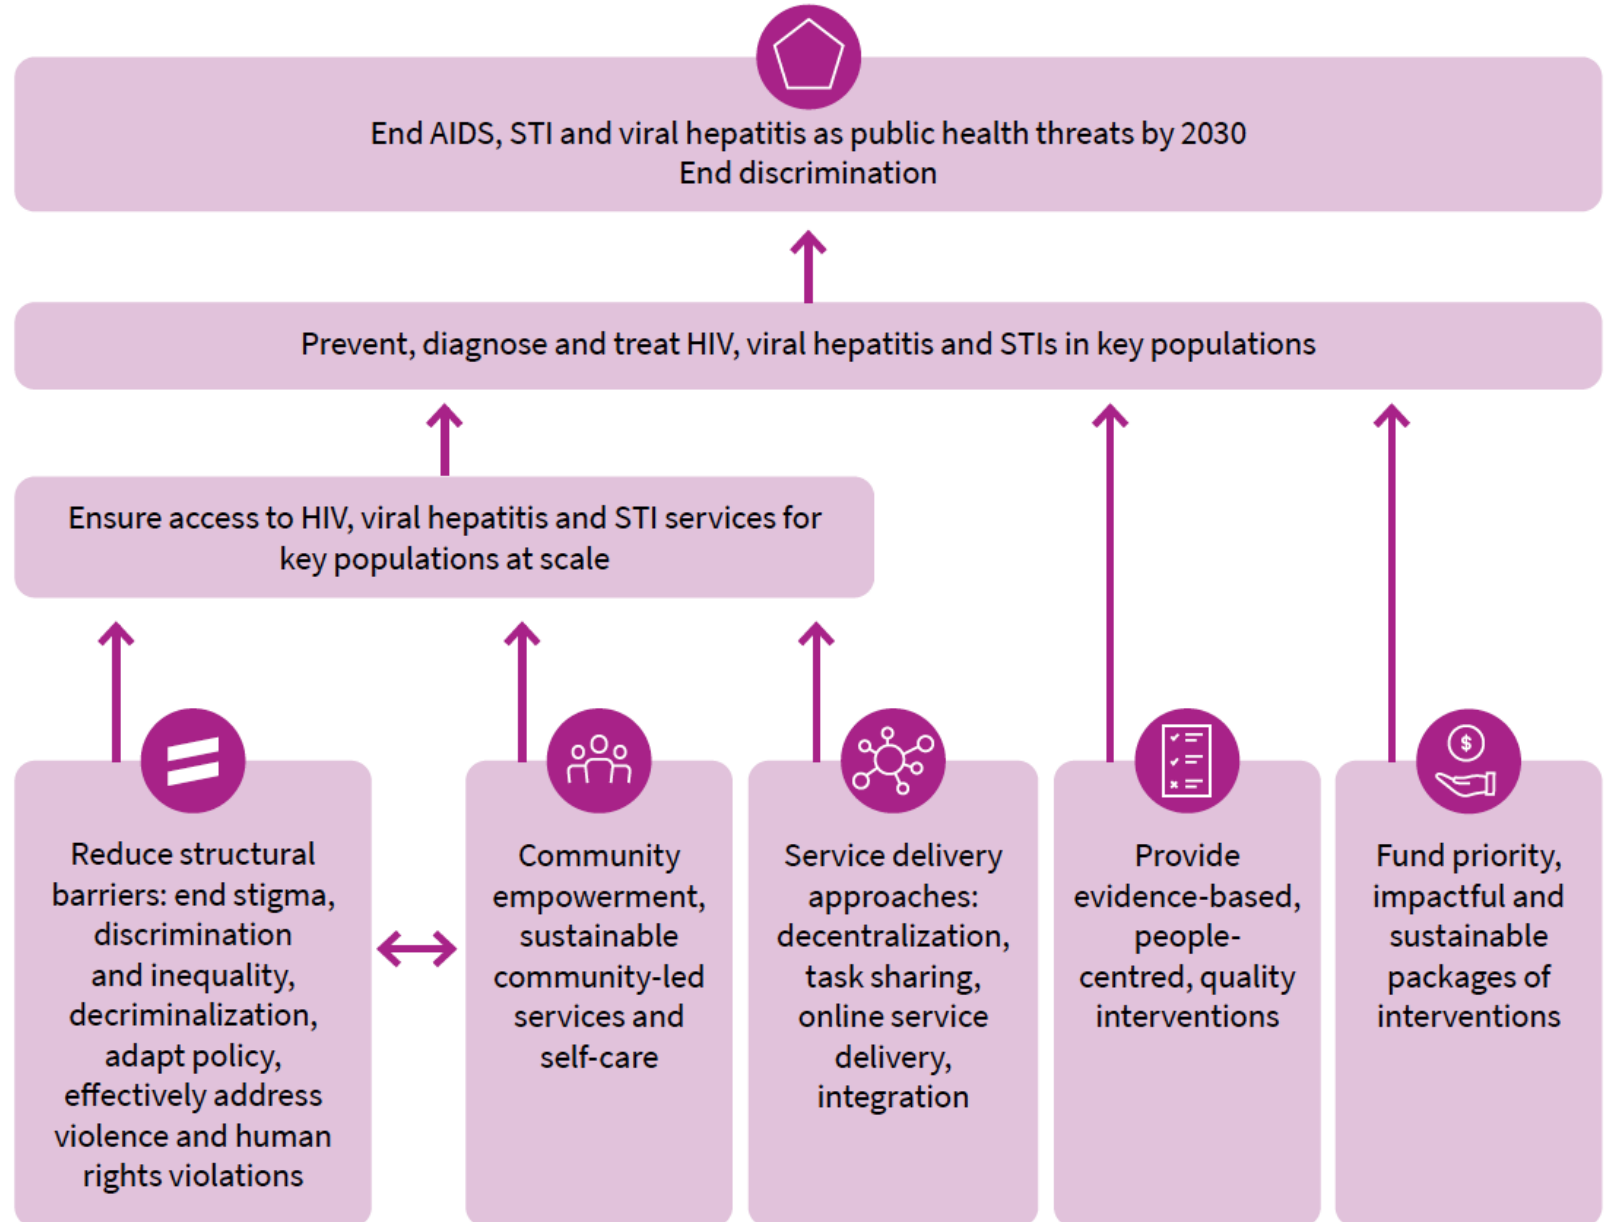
End AIDS, STI and viral hepatitis as public health threats by 2030
End discrimination

Prevent, diagnose and treat HIV, viral hepatitis and STIs in key populations

Ensure access to HIV, viral hepatitis and STI services for key populations at scale

Reduce structural barriers: end stigma, discrimination and inequality, decriminalization, adapt policy, effectively address violence and human rights violations

Community empowerment, sustainable community-led services and self-care

Service delivery approaches: decentralization, task sharing, online service delivery, integration

Provide evidence-based, people-centred, quality interventions

Fund priority, impactful and sustainable packages of interventions